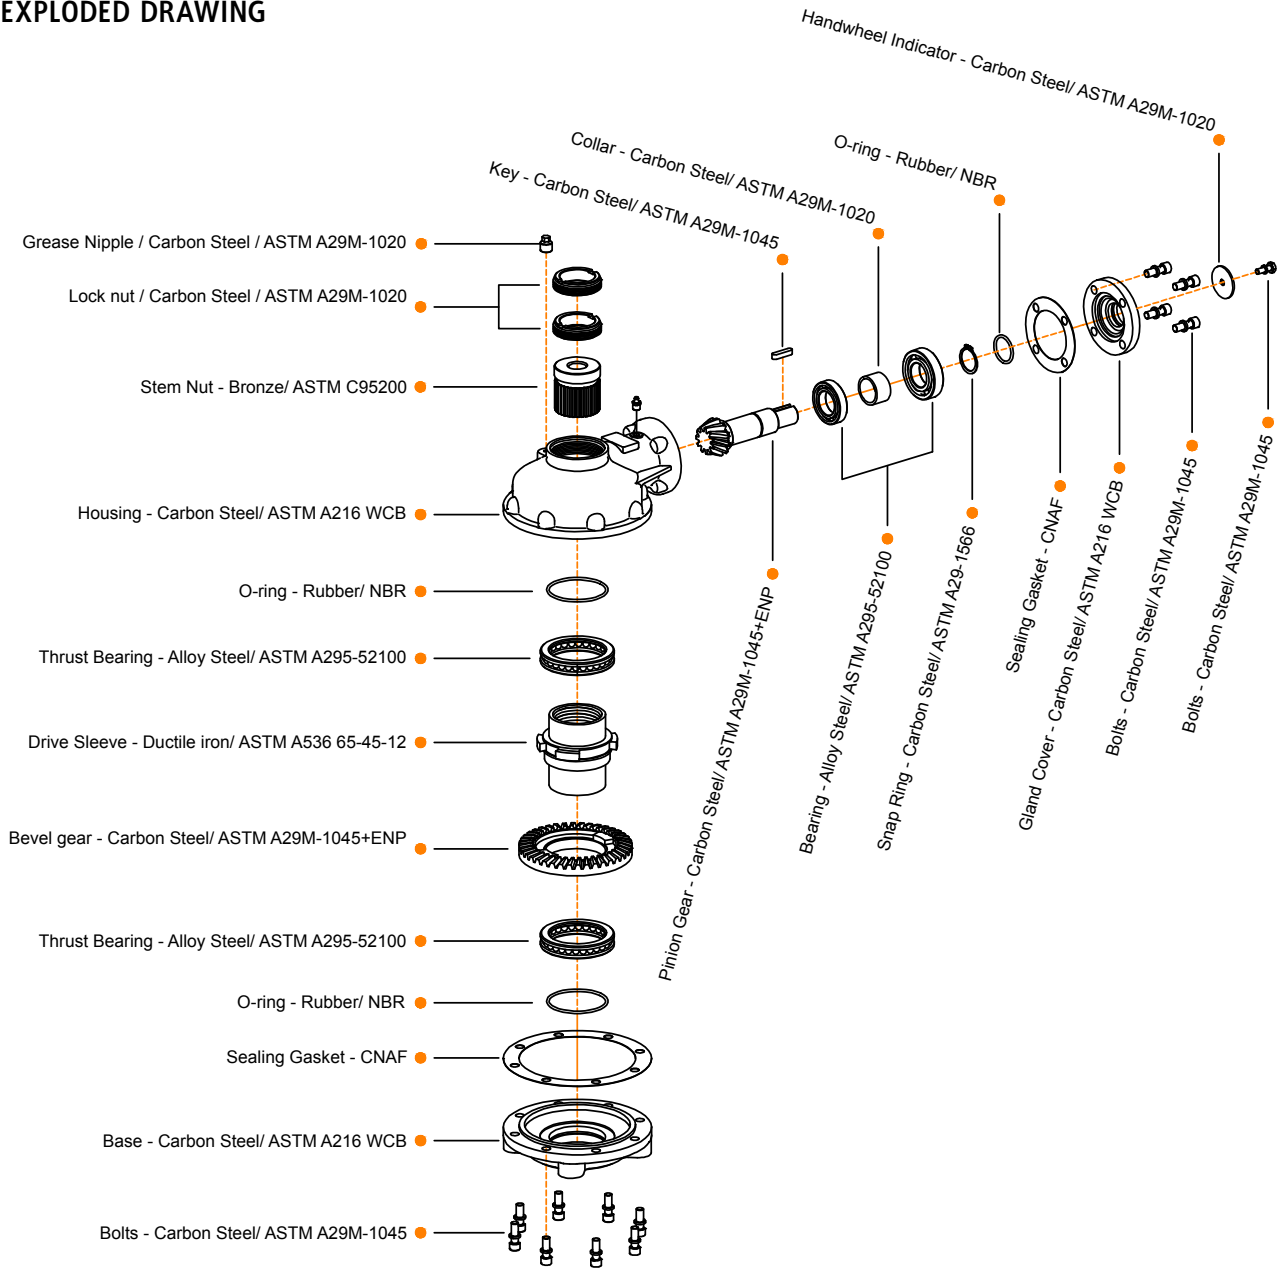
EXPLODED DRAWING

Handwheel Indicator - Carbon Steel/ ASTM A29M-1020

O-ring - Rubber/ NBR

Collar - Carbon Steel/ ASTM A29M-1020

Key - Carbon Steel/ ASTM A29M-1045

Grease Nipple / Carbon Steel / ASTM A29M-1020

Lock nut / Carbon Steel / ASTM A29M-1020

Stem Nut - Bronze/ ASTM C95200

Housing - Carbon Steel/ ASTM A216 WCB

O-ring - Rubber/ NBR

Thrust Bearing - Alloy Steel/ ASTM A295-52100

Drive Sleeve - Ductile iron/ ASTM A536 65-45-12

Bevel gear - Carbon Steel/ ASTM A29M-1045+ENP

Thrust Bearing - Alloy Steel/ ASTM A295-52100

O-ring - Rubber/ NBR

Sealing Gasket - CNAF

Base - Carbon Steel/ ASTM A216 WCB

Bolts - Carbon Steel/ ASTM A29M-1045

Pinion Gear - Carbon Steel/ ASTM A29M-1045+ENP

Bearing - Alloy Steel/ ASTM A295-52100

Snap Ring - Carbon Steel/ ASTM A29-1566

Sealing Gasket - CNAF

Gland Cover - Carbon Steel/ ASTM A216 WCB

Bolts - Carbon Steel/ ASTM A29M-1045

Bolts - Carbon Steel/ ASTM A29M-1045